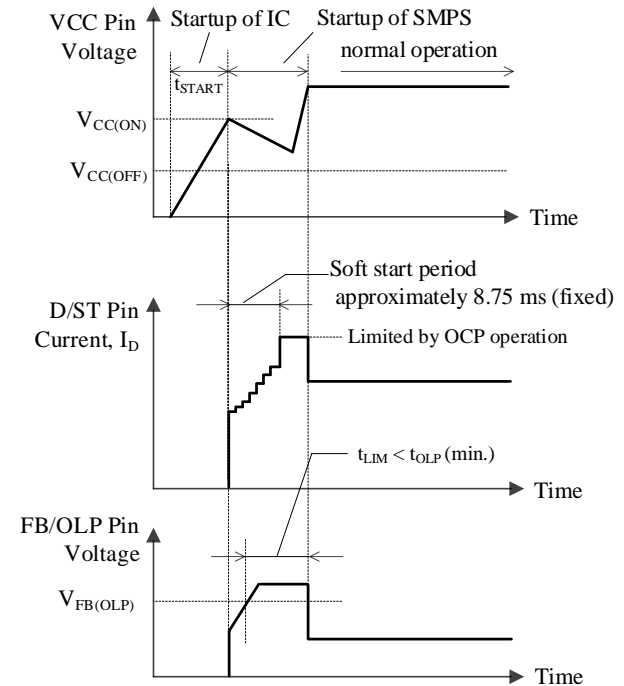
VCC Pin Voltage

Startup of IC

Startup of SMPS

normal operation

$t_{START}$

$V_{CC(ON)}$

$V_{CC(OFF)}$

Time

Soft start period approximately 8.75 ms (fixed)

D/ST Pin Current, $I_D$

Limited by OCP operation

$t_{LIM} < t_{OLP}$ (min.)

Time

FB/OLP Pin Voltage

$V_{FB(OLP)}$

Time